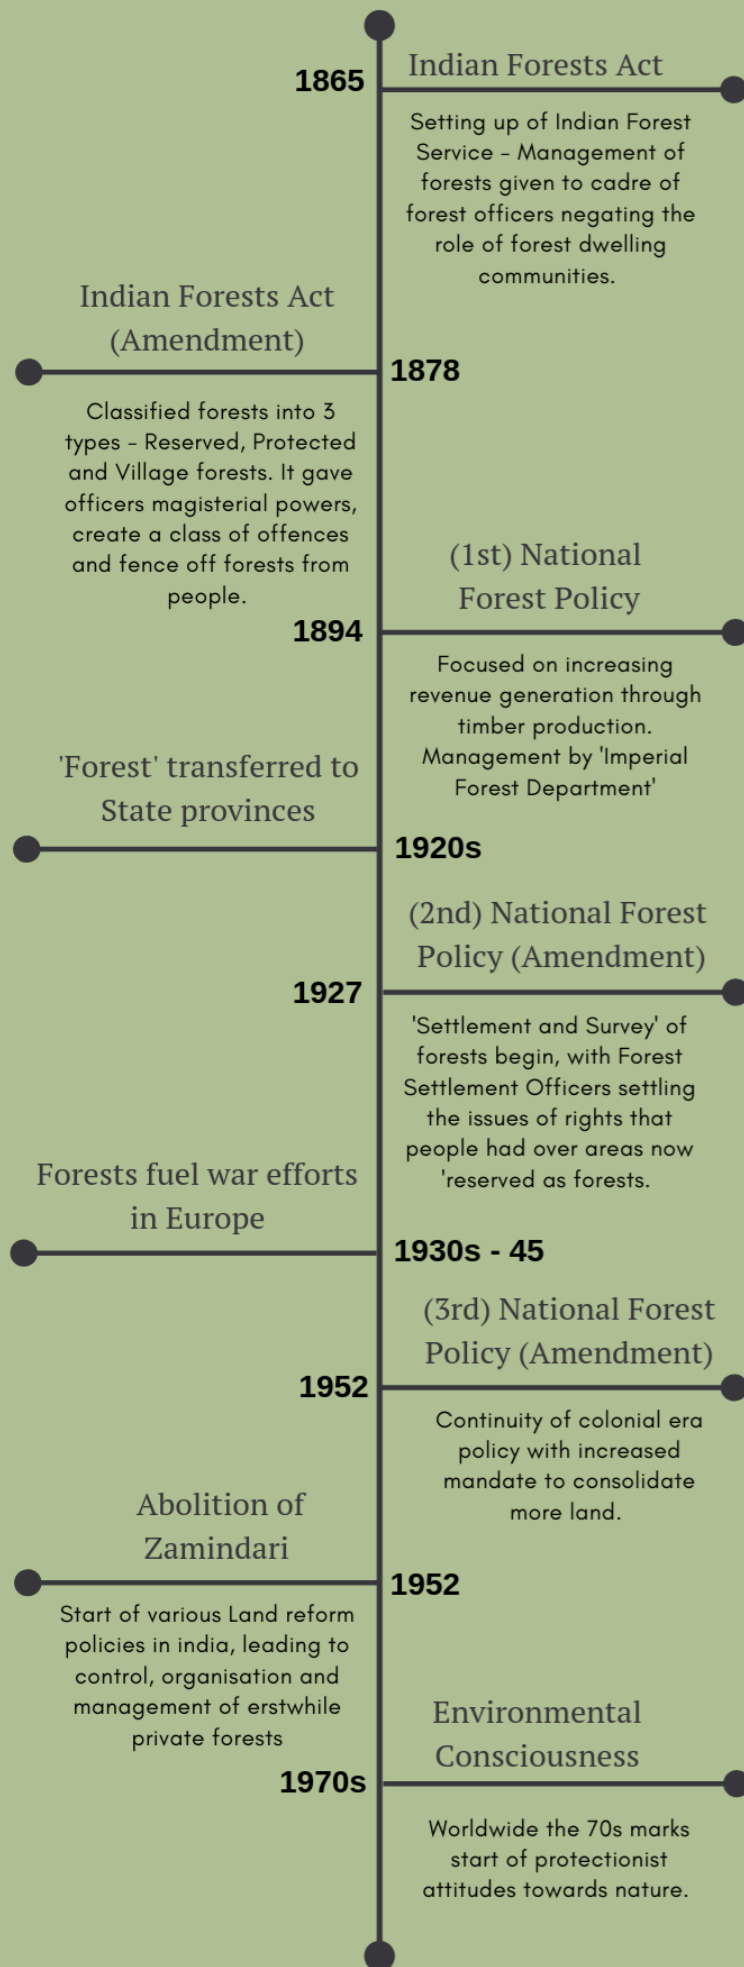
1865

Indian Forests Act

Setting up of Indian Forest Service - Management of forests given to cadre of forest officers negating the role of forest dwelling communities.

Indian Forests Act (Amendment)

1878

Classified forests into 3 types - Reserved, Protected and Village forests. It gave officers magisterial powers, create a class of offences and fence off forests from people.

(1st) National Forest Policy

1894

Focused on increasing revenue generation through timber production. Management by 'Imperial Forest Department'

'Forest' transferred to State provinces

1920s

(2nd) National Forest Policy (Amendment)

1927

'Settlement and Survey' of forests begin, with Forest Settlement Officers settling the issues of rights that people had over areas now 'reserved as forests.

Forests fuel war efforts in Europe

1930s - 45

(3rd) National Forest Policy (Amendment)

1952

Continuity of colonial era policy with increased mandate to consolidate more land.

Abolition of Zamindari

1952

Start of various Land reform policies in india, leading to control, organisation and management of erstwhile private forests

Environmental Consciousness

1970s

Worldwide the 70s marks start of protectionist attitudes towards nature.